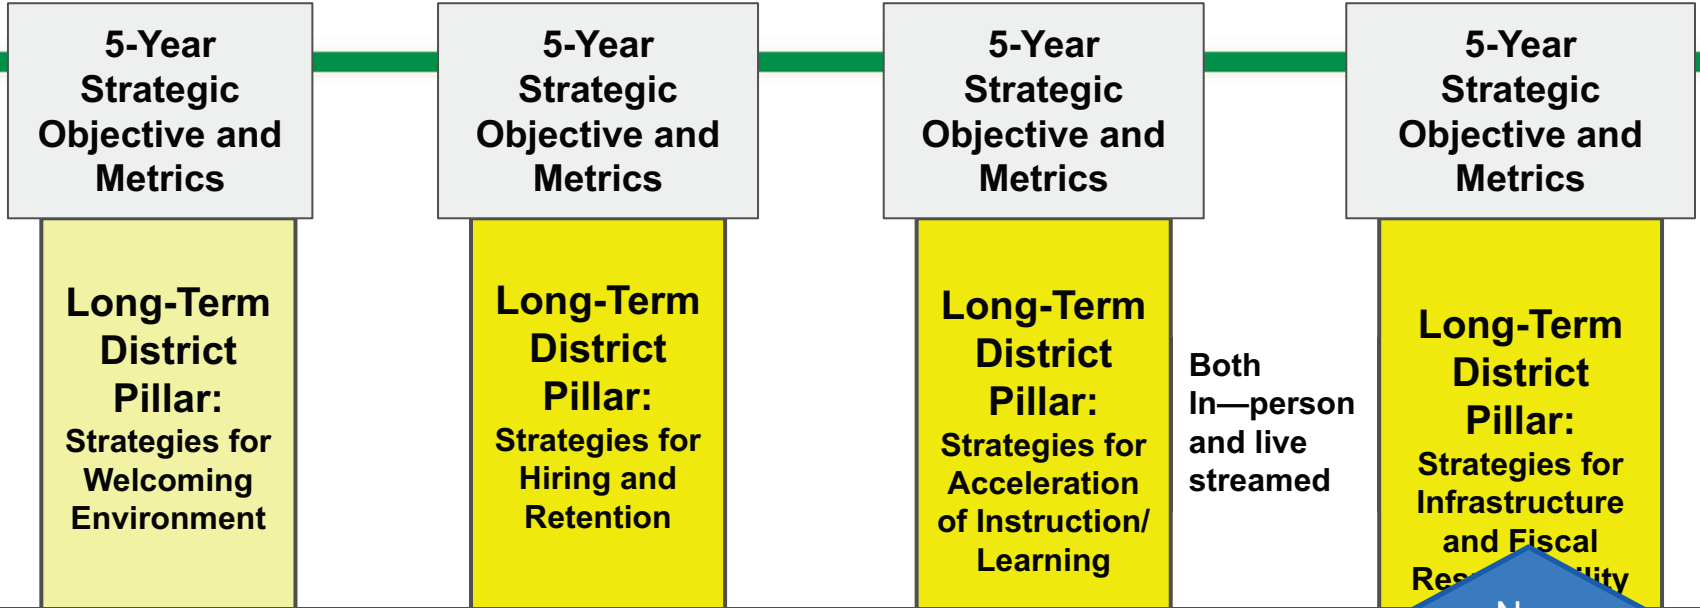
5-Year Strategic Objective and Metrics

Long-Term District Pillar: Strategies for Welcoming Environment

5-Year Strategic Objective and Metrics

Long-Term District Pillar: Strategies for Hiring and Retention

5-Year Strategic Objective and Metrics

Long-Term District Pillar: Strategies for Acceleration of Instruction/ Learning

Both In—person and live streamed

5-Year Strategic Objective and Metrics

Long-Term District Pillar: Strategies for Infrastructure and Fiscal Res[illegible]lity

N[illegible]